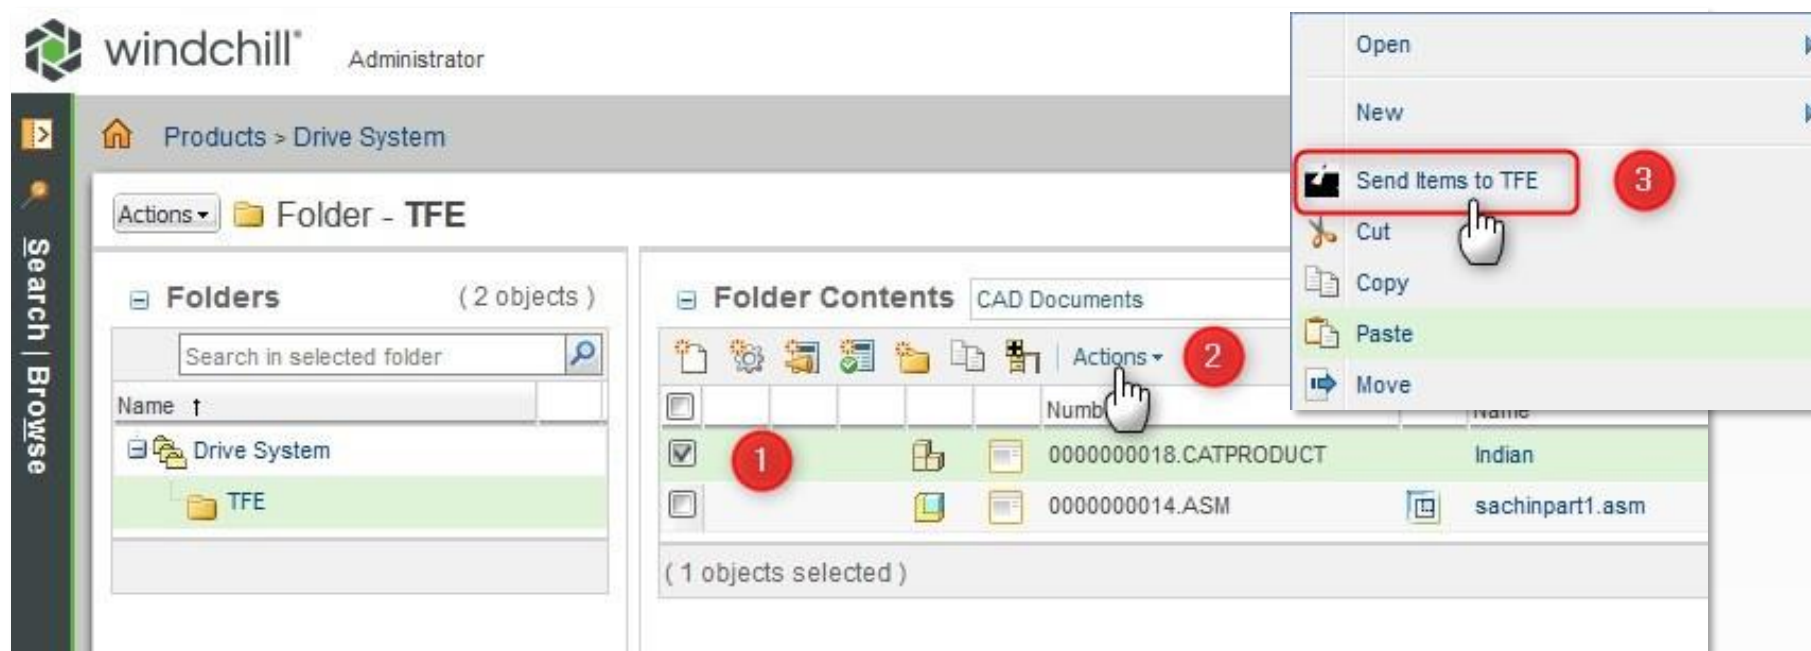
windchill Administrator

Search | Browse

Products > Drive System

Actions Folder - TFE

Folders (2 objects)

Search in selected folder

Name ↑

Drive System

TFE

Folder Contents CAD Documents

Actions 2

Numb

Name

1

0000000018.CATPRODUCT Indian

0000000014.ASM sachinpart1.asm

(1 objects selected)

Open

New

Send Items to TFE 3

Cut

Copy

Paste

Move